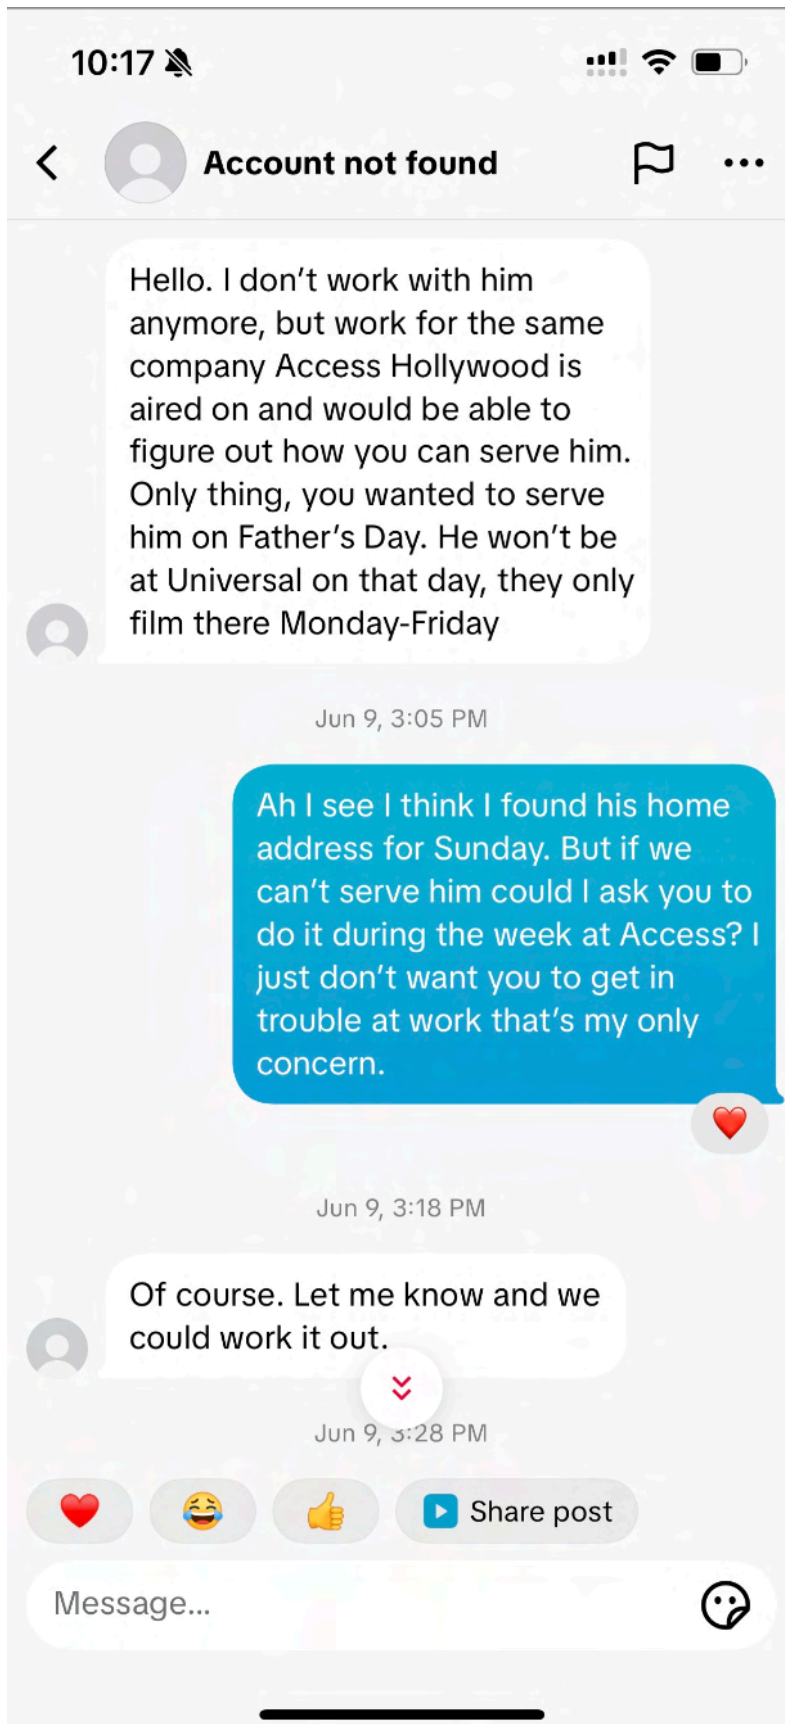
10:17

Account not found

Hello. I don't work with him anymore, but work for the same company Access Hollywood is aired on and would be able to figure out how you can serve him. Only thing, you wanted to serve him on Father's Day. He won't be at Universal on that day, they only film there Monday-Friday

Jun 9, 3:05 PM

Ah I see I think I found his home address for Sunday. But if we can't serve him could I ask you to do it during the week at Access? I just don't want you to get in trouble at work that's my only concern.

Jun 9, 3:18 PM

Of course. Let me know and we could work it out.

Jun 9, 3:28 PM

Share post

Message...